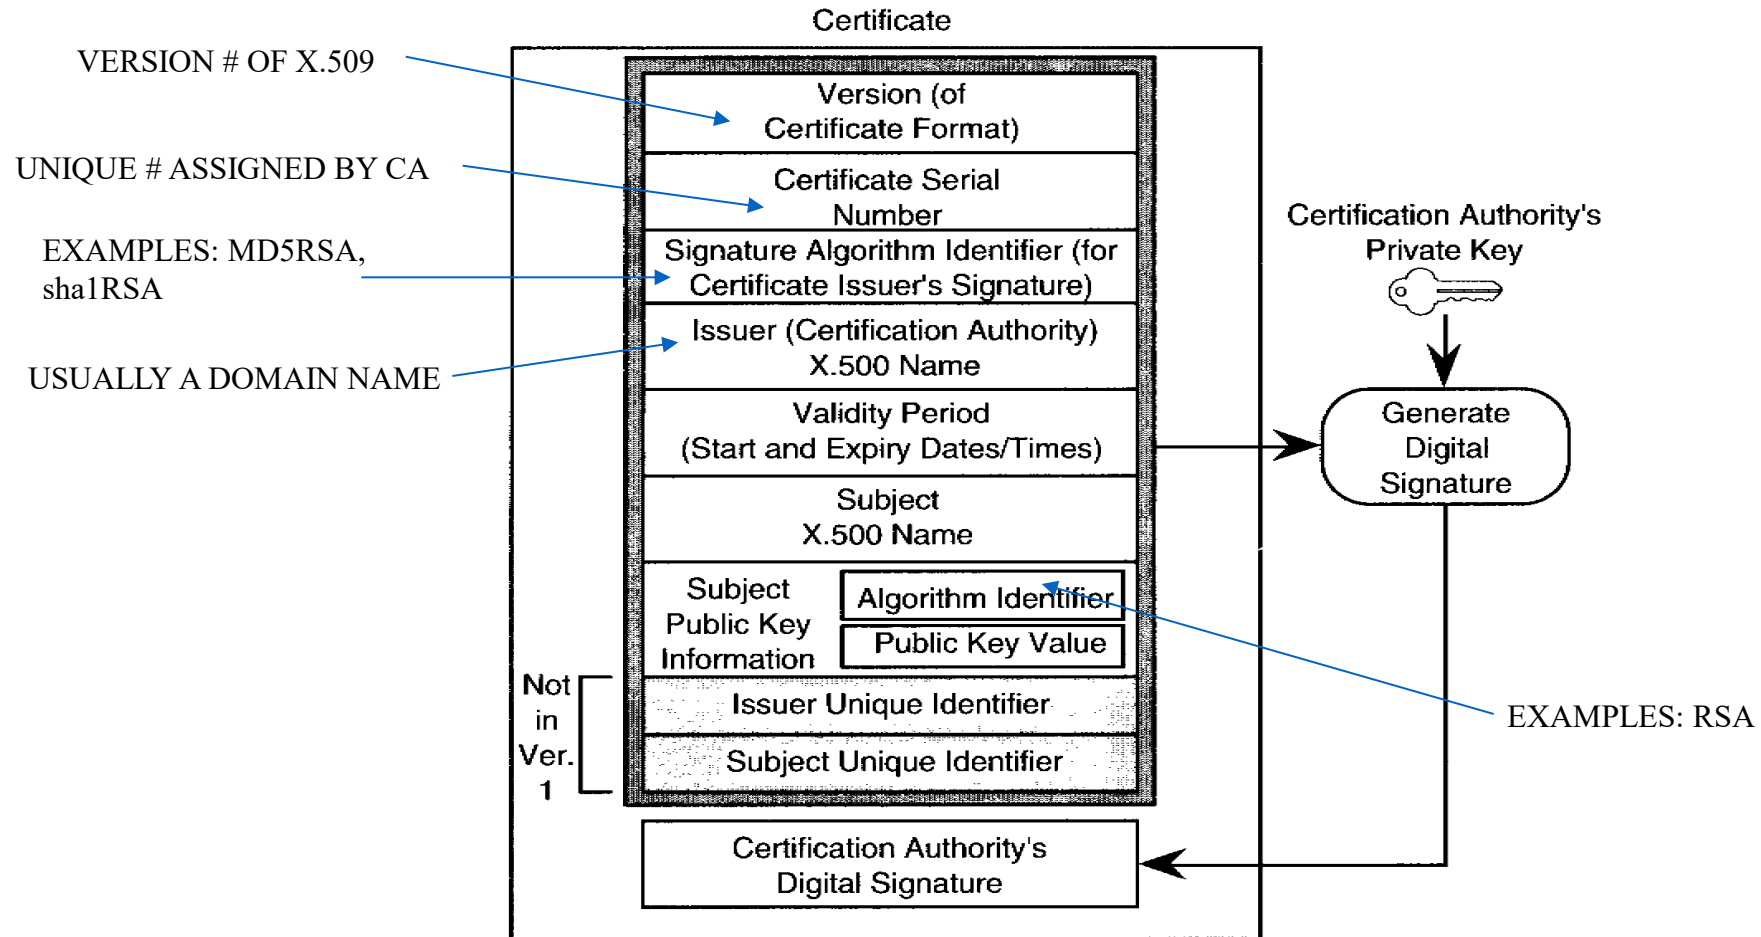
Certificate

VERSION # OF X.509

UNIQUE # ASSIGNED BY CA

EXAMPLES: MD5RSA, sha1RSA

USUALLY A DOMAIN NAME

Version (of Certificate Format)

Certificate Serial Number

Signature Algorithm Identifier (for Certificate Issuer's Signature)

Issuer (Certification Authority) X.500 Name

Validity Period (Start and Expiry Dates/Times)

Subject X.500 Name

Subject Public Key Information

Algorithm Identifier

Public Key Value

Not in Ver. 1

Issuer Unique Identifier

Subject Unique Identifier

Certification Authority's Digital Signature

Certification Authority's Private Key

Generate Digital Signature

EXAMPLES: RSA